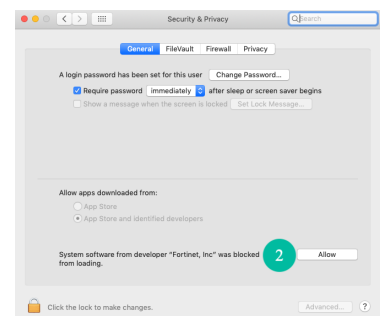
Security & Privacy

Search

General FileVault Firewall Privacy

A login password has been set for this user Change Password...

Require password immediately after sleep or screen saver begins

Show a message when the screen is locked Set Lock Message...

Allow apps downloaded from:

App Store

App Store and identified developers

System software from developer "Fortinet, Inc" was blocked from loading.

2

Allow

Click the lock to make changes.

Advanced...

?